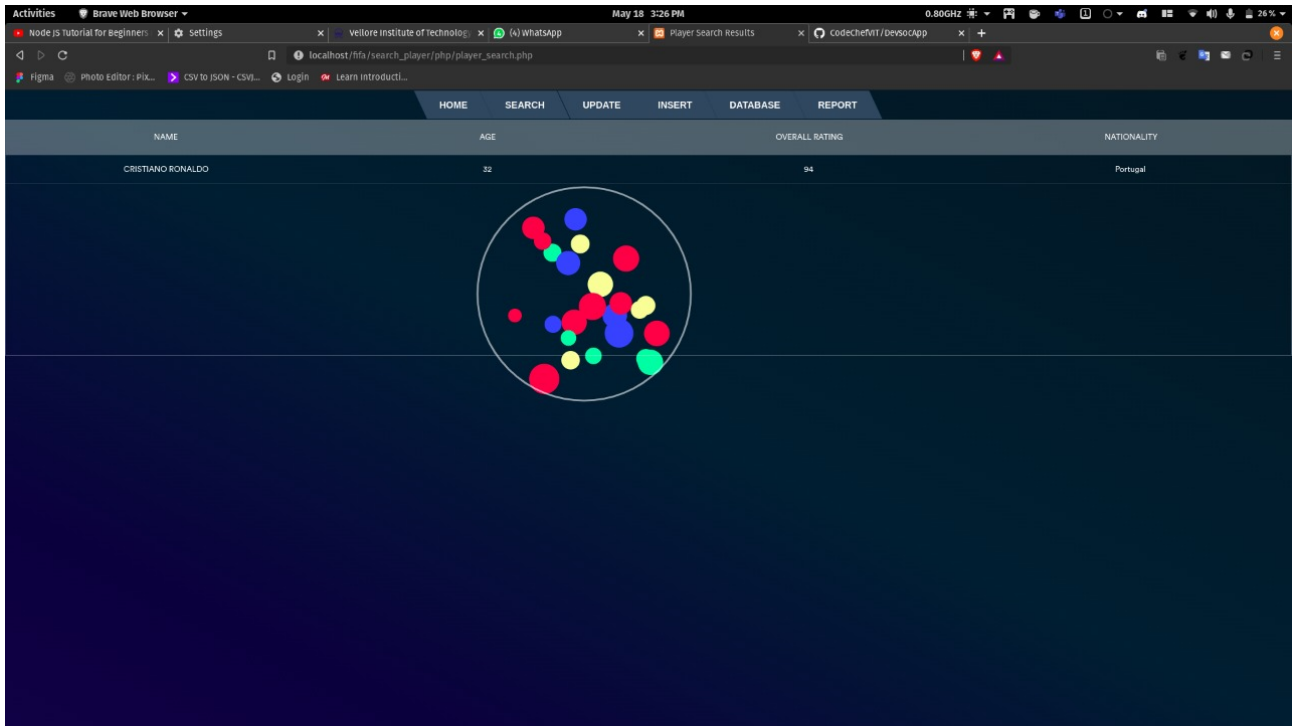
Activities Brave Web Browser May 18 3:26 PM 0.80GHZ 26 %

Node JS Tutorial for Beginners × Settings × Vellore Institute of Technology × (4) WhatsApp × Player Search Results × CodeChefVIT/DevsocApp × +

localhost/fifa/search_player/php/player_search.php

Figma Photo Editor : Pix... CSV to JSON - CSVJ... Login Learn Introducti...

HOME SEARCH UPDATE INSERT DATABASE REPORT

| NAME | AGE | OVERALL RATING | NATIONALITY |
|---|---|---|---|
| CRISTIANO RONALDO | 32 | 94 | Portugal |